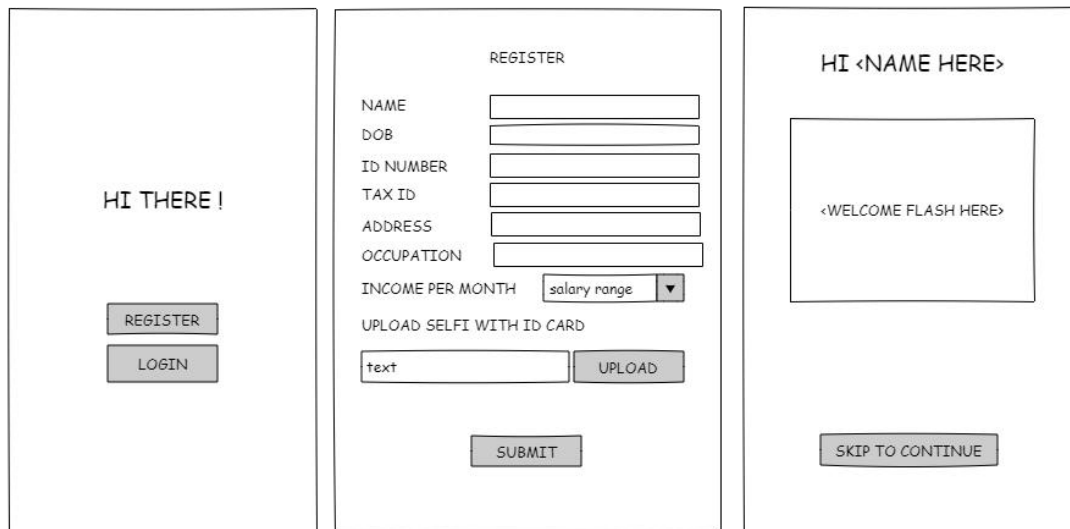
HI THERE !

REGISTER

LOGIN

REGISTER

NAME

DOB

ID NUMBER

TAX ID

ADDRESS

OCCUPATION

INCOME PER MONTH salary range ▼

UPLOAD SELFI WITH ID CARD

text UPLOAD

SUBMIT

HI <NAME HERE>

<WELCOME FLASH HERE>

SKIP TO CONTINUE